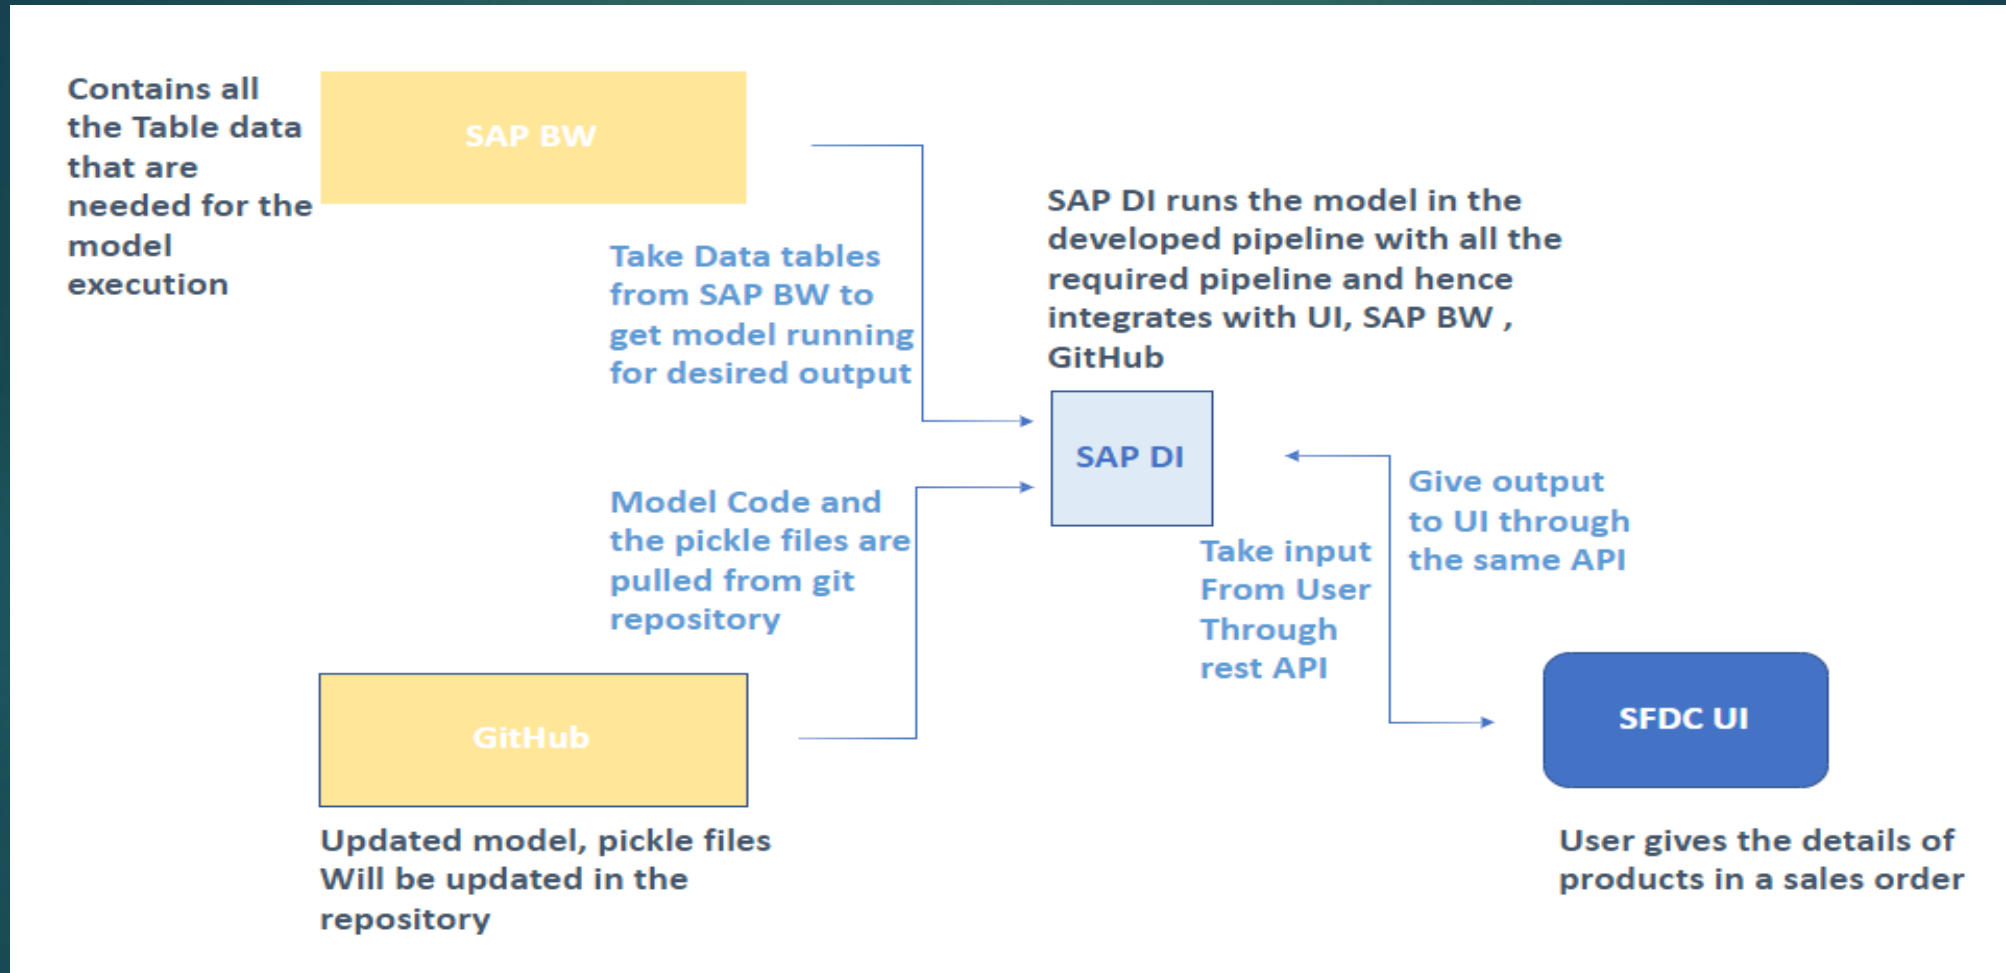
Contains all the Table data that are needed for the model execution

SAP BW

Take Data tables from SAP BW to get model running for desired output

SAP DI runs the model in the developed pipeline with all the required pipeline and hence integrates with UI, SAP BW , GitHub

SAP DI

Model Code and the pickle files are pulled from git repository

Give output to UI through the same API

Take input From User Through rest API

SFDC UI

GitHub

Updated model, pickle files Will be updated in the repository

User gives the details of products in a sales order